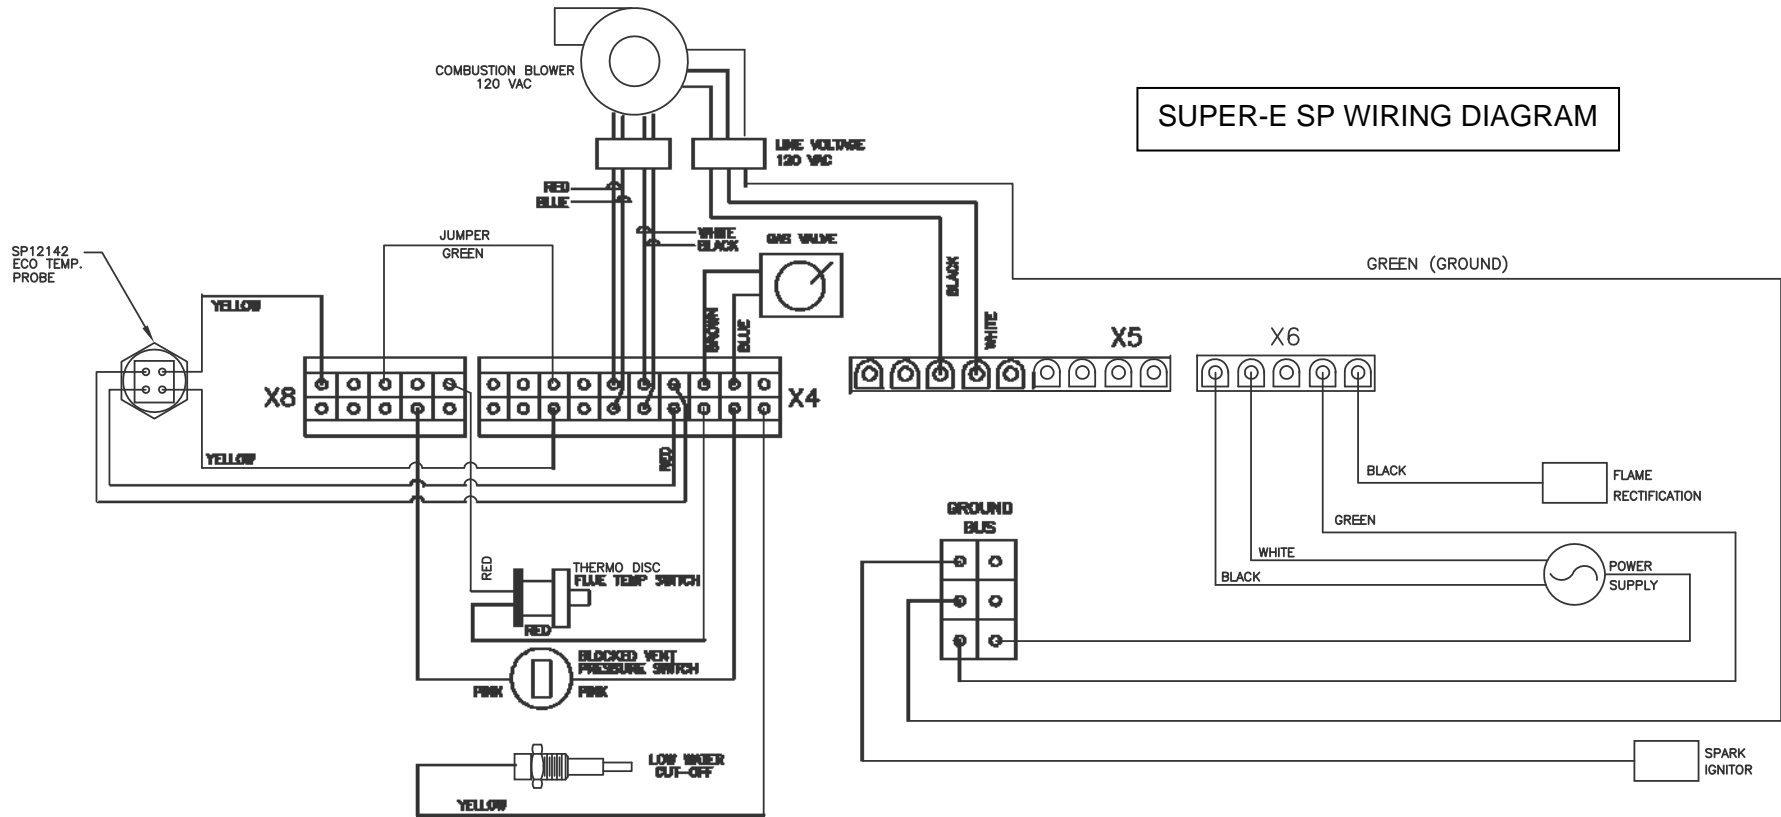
SUPER-E SP WIRING DIAGRAM

COMBUSTION BLOWER
120 VAC

LINE VOLTAGE
120 VAC

RED
BLUE

WHITE
BLACK

GAS VALVE

JUMPER
GREEN

SP12142
ECO TEMP.
PROBE

YELLOW

X8

X4

BROWN
BLUE

BLACK
WHITE

X5

GREEN (GROUND)

X6

YELLOW

RED

BLACK
FLAME
RECTIFICATION

GREEN

GROUND
BUS

WHITE
POWER
SUPPLY
BLACK

RED
THERMO DISC
FLUE TEMP SWITCH
RED

BLOCKED VENT
PRESSURE SWITCH
PINK
PINK

LOW WATER
CUT-OFF
YELLOW

SPARK
IGNITOR